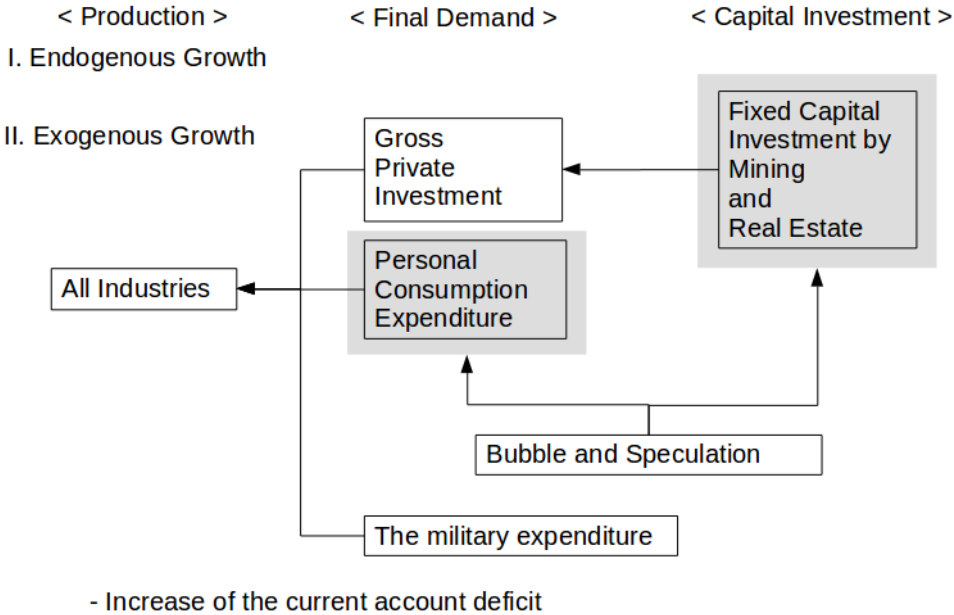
< Production > < Final Demand > < Capital Investment >

I. Endogenous Growth

II. Exogenous Growth

Gross Private Investment

Fixed Capital Investment by Mining and Real Estate

All Industries

Personal Consumption Expenditure

Bubble and Speculation

The military expenditure

- Increase of the current account deficit